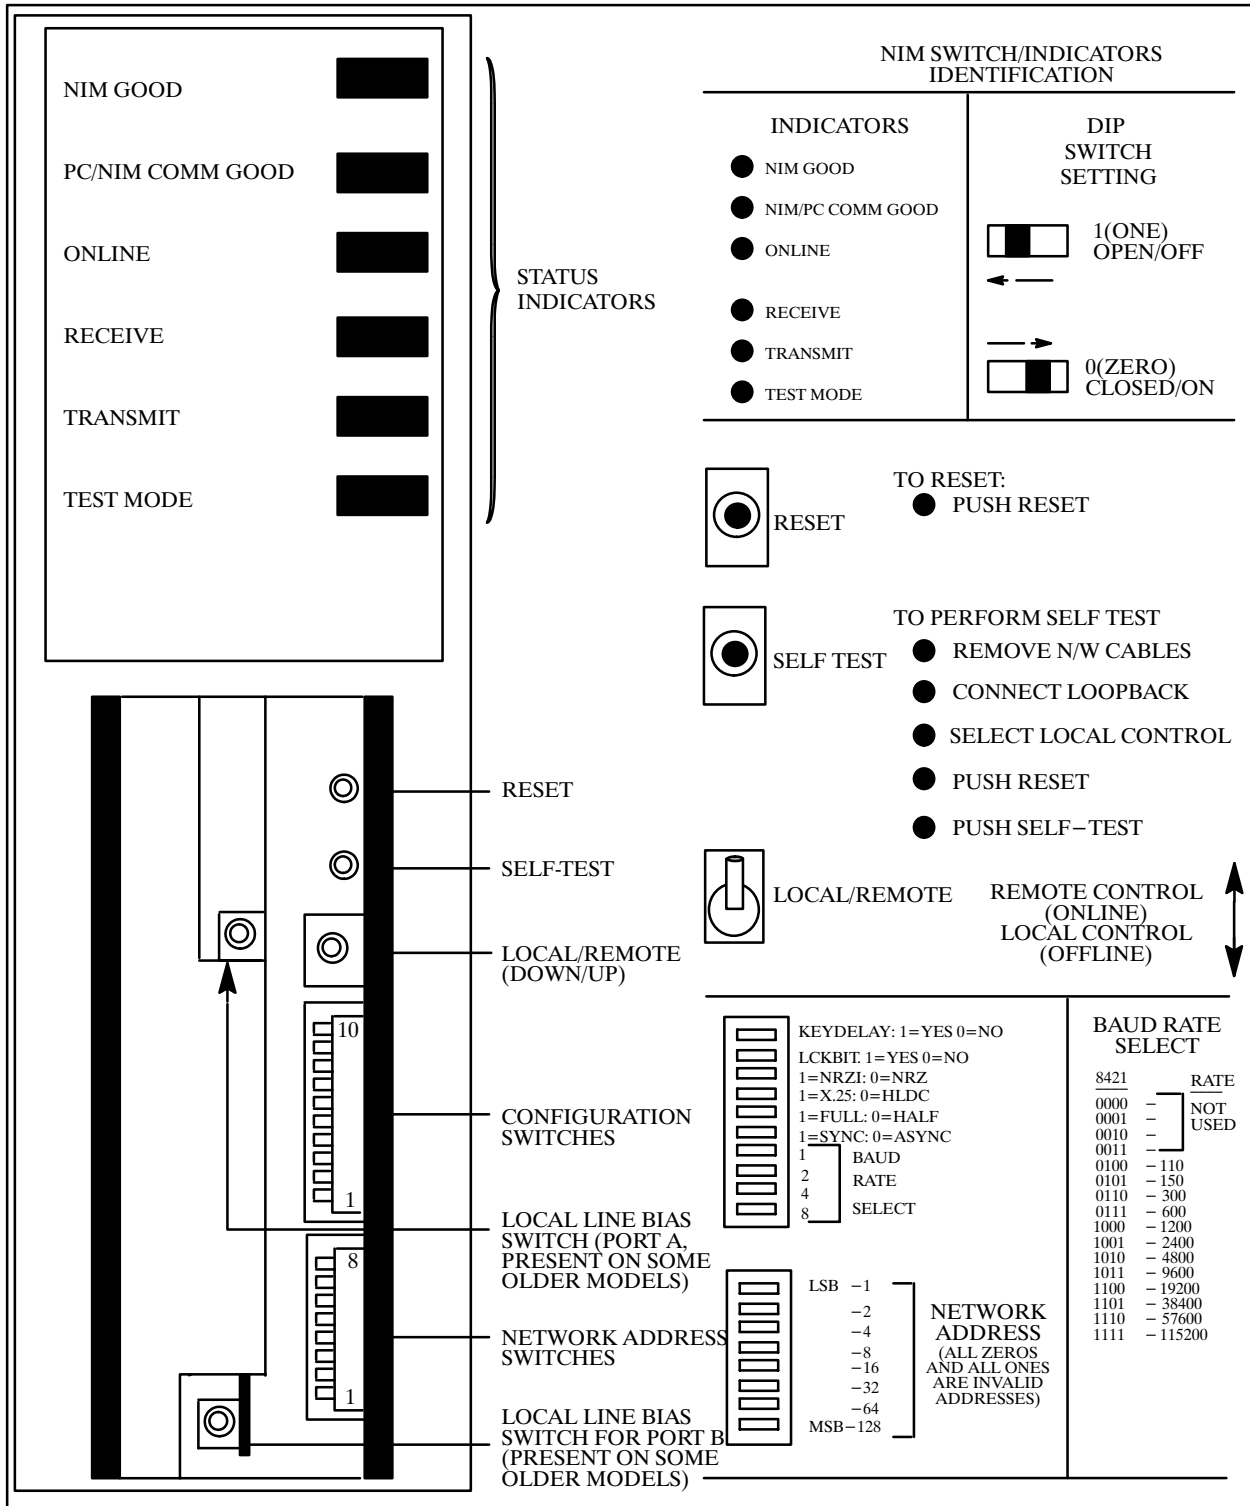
NIM GOOD

PC/NIM COMM GOOD

ONLINE

RECEIVE

TRANSMIT

TEST MODE

STATUS INDICATORS

NIM SWITCH/INDICATORS IDENTIFICATION

INDICATORS

NIM GOOD

NIM/PC COMM GOOD

ONLINE

RECEIVE

TRANSMIT

TEST MODE

DIP SWITCH SETTING

1(ONE) OPEN/OFF

0(ZERO) CLOSED/ON

RESET

TO RESET:
PUSH RESET

SELF TEST

TO PERFORM SELF TEST
REMOVE N/W CABLES
CONNECT LOOPBACK
SELECT LOCAL CONTROL
PUSH RESET
PUSH SELF−TEST

LOCAL/REMOTE

REMOTE CONTROL (ONLINE)
LOCAL CONTROL (OFFLINE)

RESET

SELF-TEST

LOCAL/REMOTE (DOWN/UP)

10

1

CONFIGURATION SWITCHES

LOCAL LINE BIAS SWITCH (PORT A, PRESENT ON SOME OLDER MODELS)

8

1

NETWORK ADDRESS SWITCHES

LOCAL LINE BIAS SWITCH FOR PORT B (PRESENT ON SOME OLDER MODELS)

KEYDELAY: 1=YES 0=NO
LCKBIT. 1=YES 0=NO
1=NRZI: 0=NRZ
1=X.25: 0=HLDC
1=FULL: 0=HALF
1=SYNC: 0=ASYNC
1 BAUD
2 RATE
4
8 SELECT

BAUD RATE SELECT

| 8421 | RATE |
|---|---|
| 0000 | – NOT USED |
| 0001 | – |
| 0010 | – |
| 0011 | – |
| 0100 | – 110 |
| 0101 | – 150 |
| 0110 | – 300 |
| 0111 | – 600 |
| 1000 | – 1200 |
| 1001 | – 2400 |
| 1010 | – 4800 |
| 1011 | – 9600 |
| 1100 | – 19200 |
| 1101 | – 38400 |
| 1110 | – 57600 |
| 1111 | – 115200 |

LSB −1
−2
−4
−8
−16
−32
−64
MSB−128

NETWORK ADDRESS
(ALL ZEROS AND ALL ONES ARE INVALID ADDRESSES)